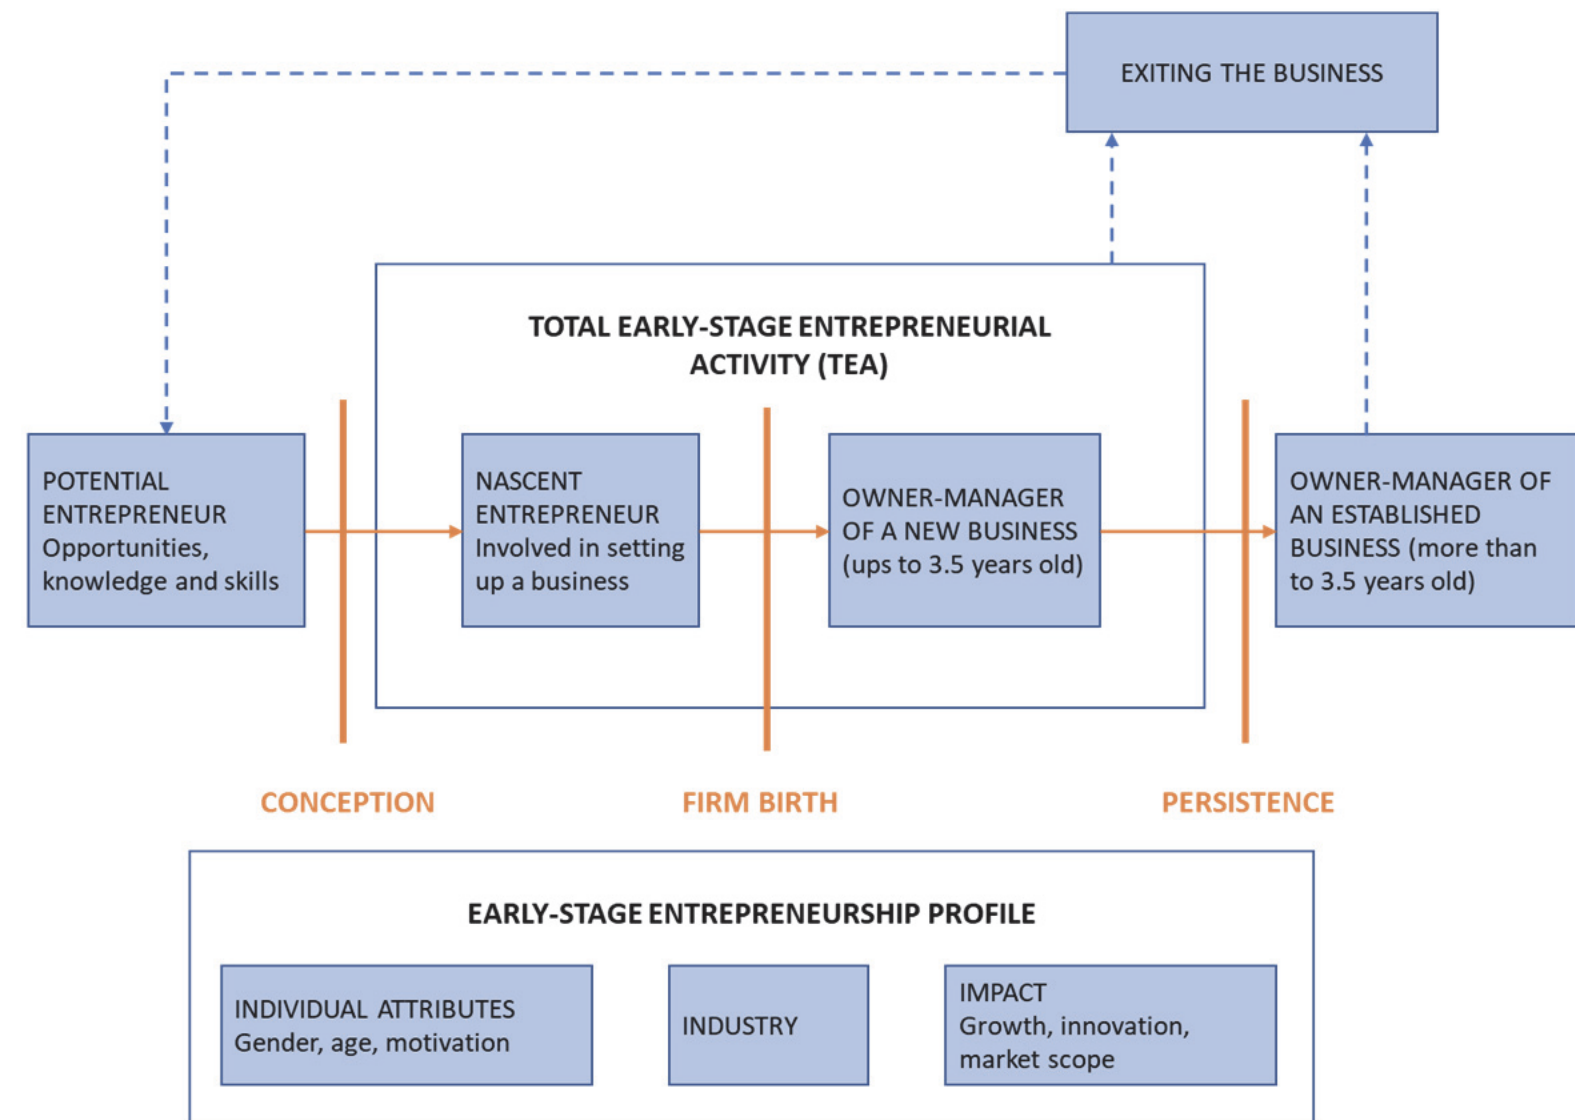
EXITING THE BUSINESS

TOTAL EARLY-STAGE ENTREPRENEURIAL ACTIVITY (TEA)

POTENTIAL ENTREPRENEUR
Opportunities, knowledge and skills

NASCENT ENTREPRENEUR
Involved in setting up a business

OWNER-MANAGER OF A NEW BUSINESS (ups to 3.5 years old)

OWNER-MANAGER OF AN ESTABLISHED BUSINESS (more than to 3.5 years old)

CONCEPTION

FIRM BIRTH

PERSISTENCE

EARLY-STAGE ENTREPRENEURSHIP PROFILE

INDIVIDUAL ATTRIBUTES
Gender, age, motivation

INDUSTRY

IMPACT
Growth, innovation, market scope